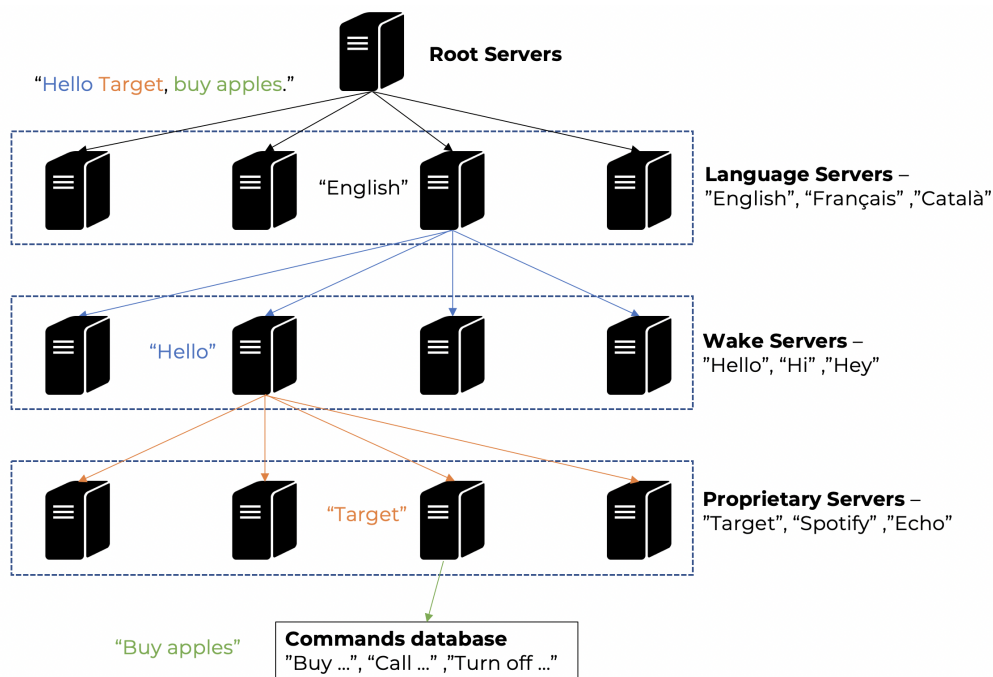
Root Servers

"Hello Target, buy apples."

"English"

Language Servers – "English", "Français" ,"Català"

"Hello"

Wake Servers – "Hello", "Hi" ,"Hey"

"Target"

Proprietary Servers – "Target", "Spotify" ,"Echo"

"Buy apples"

Commands database
"Buy ...", "Call ..." ,"Turn off ..."